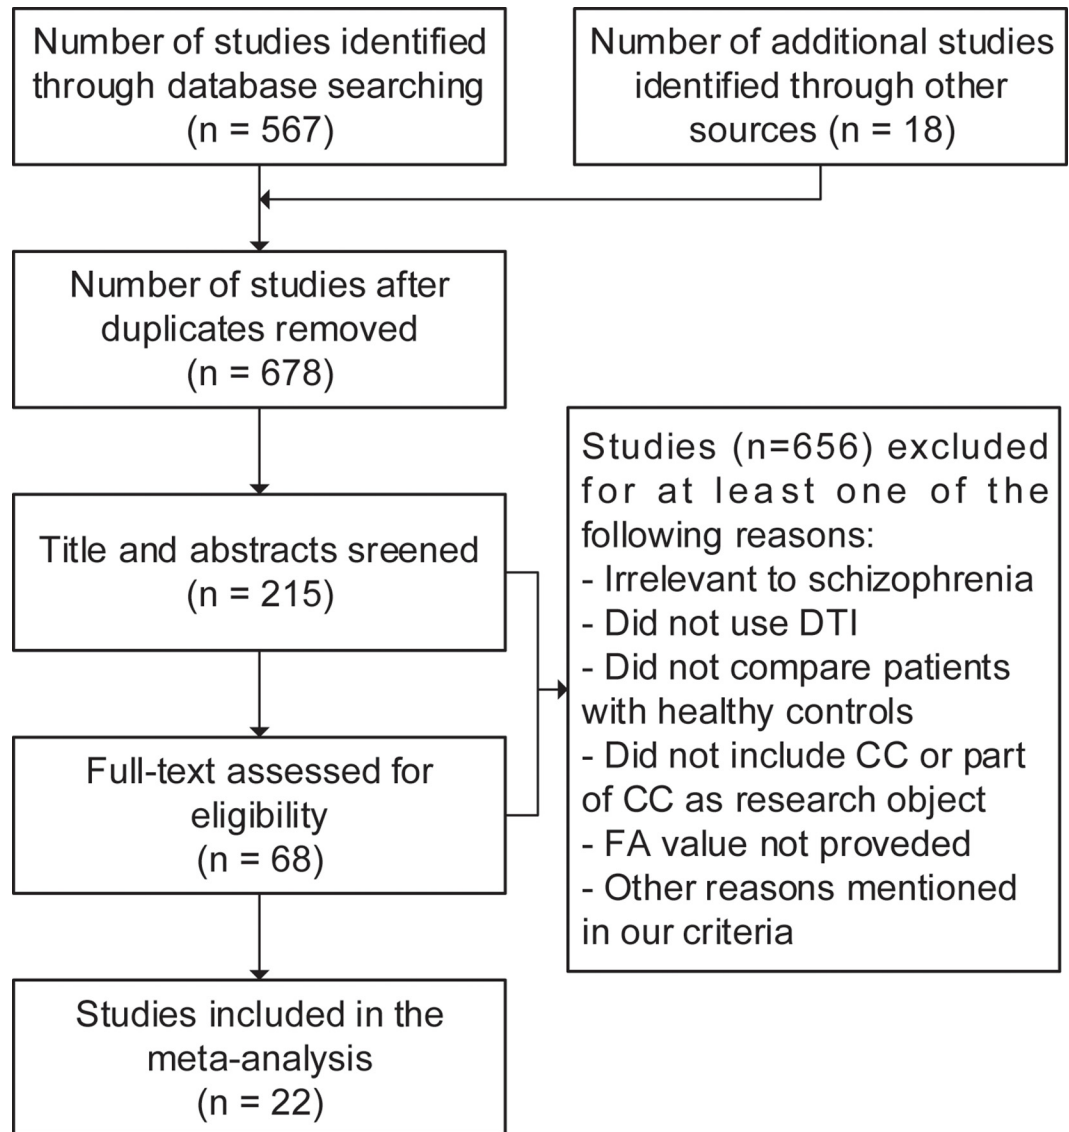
Number of studies identified through database searching (n = 567)

Number of additional studies identified through other sources (n = 18)

Number of studies after duplicates removed (n = 678)

Title and abstracts sreened (n = 215)

Full-text assessed for eligibility (n = 68)

Studies included in the meta-analysis (n = 22)

Studies (n=656) excluded for at least one of the following reasons:
- Irrelevant to schizophrenia
- Did not use DTI
- Did not compare patients with healthy controls
- Did not include CC or part of CC as research object
- FA value not proveded
- Other reasons mentioned in our criteria